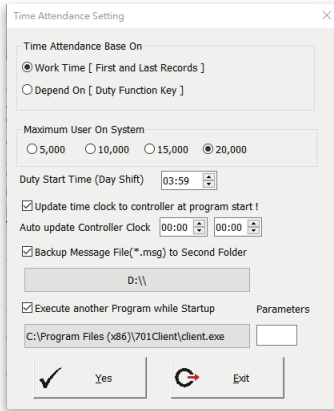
Time Attendance Setting

Time Attendance Base On

Work Time [ First and Last Records ]

Depend On [ Duty Function Key ]

Maximum User On System

5,000 10,000 15,000 20,000

Duty Start Time (Day Shift) 03:59

Update time clock to controller at program start !

Auto update Controller Clock 00:00 00:00

Backup Message File(*.msg) to Second Folder

D:\\

Execute another Program while Startup

Parameters

C:\Program Files (x86)\701Client\client.exe

Yes

Exit